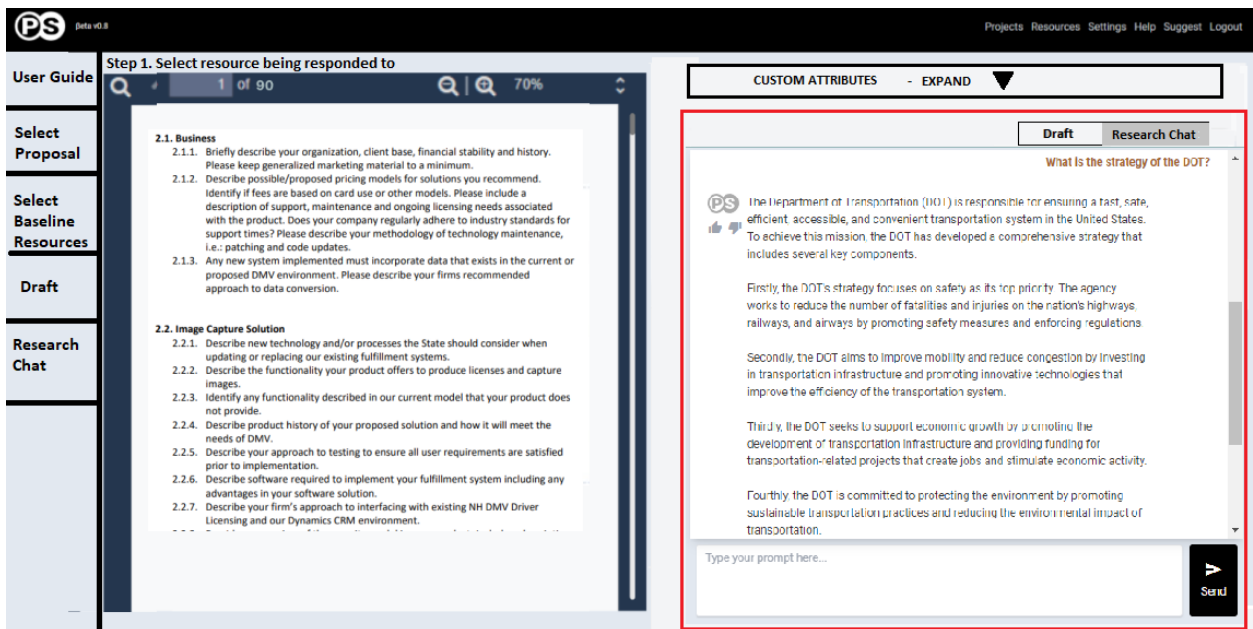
PS βeta v0.8

Projects Resources Settings Help Suggest Logout

User Guide

Select Proposal

Select Baseline Resources

Draft

Research Chat

Step 1. Select resource being responded to

1 of 90 70%

2.1. Business
2.1.1. Briefly describe your organization, client base, financial stability and history. Please keep generalized marketing material to a minimum.
2.1.2. Describe possible/proposed pricing models for solutions you recommend. Identify if fees are based on card use or other models. Please include a description of support, maintenance and ongoing licensing needs associated with the product. Does your company regularly adhere to industry standards for support times? Please describe your methodology of technology maintenance, i.e.: patching and code updates.
2.1.3. Any new system implemented must incorporate data that exists in the current or proposed DMV environment. Please describe your firms recommended approach to data conversion.

2.2. Image Capture Solution
2.2.1. Describe new technology and/or processes the State should consider when updating or replacing our existing fulfillment systems.
2.2.2. Describe the functionality your product offers to produce licenses and capture images.
2.2.3. Identify any functionality described in our current model that your product does not provide.
2.2.4. Describe product history of your proposed solution and how it will meet the needs of DMV.
2.2.5. Describe your approach to testing to ensure all user requirements are satisfied prior to implementation.
2.2.6. Describe software required to implement your fulfillment system including any advantages in your software solution.
2.2.7. Describe your firm's approach to interfacing with existing NH DMV Driver Licensing and our Dynamics CRM environment.
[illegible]

CUSTOM ATTRIBUTES - EXPAND

Draft Research Chat

What is the strategy of the DOT?

PS

The Department of Transportation (DOT) is responsible for ensuring a fast, safe, efficient, accessible, and convenient transportation system in the United States. To achieve this mission, the DOT has developed a comprehensive strategy that includes several key components.

Firstly, the DOT's strategy focuses on safety as its top priority. The agency works to reduce the number of fatalities and injuries on the nation's highways, railways, and airways by promoting safety measures and enforcing regulations.

Secondly, the DOT aims to improve mobility and reduce congestion by investing in transportation infrastructure and promoting innovative technologies that improve the efficiency of the transportation system.

Thirdly, the DOT seeks to support economic growth by promoting the development of transportation infrastructure and providing funding for transportation-related projects that create jobs and stimulate economic activity.

Fourthly, the DOT is committed to protecting the environment by promoting sustainable transportation practices and reducing the environmental impact of transportation.

Type your prompt here...

Send